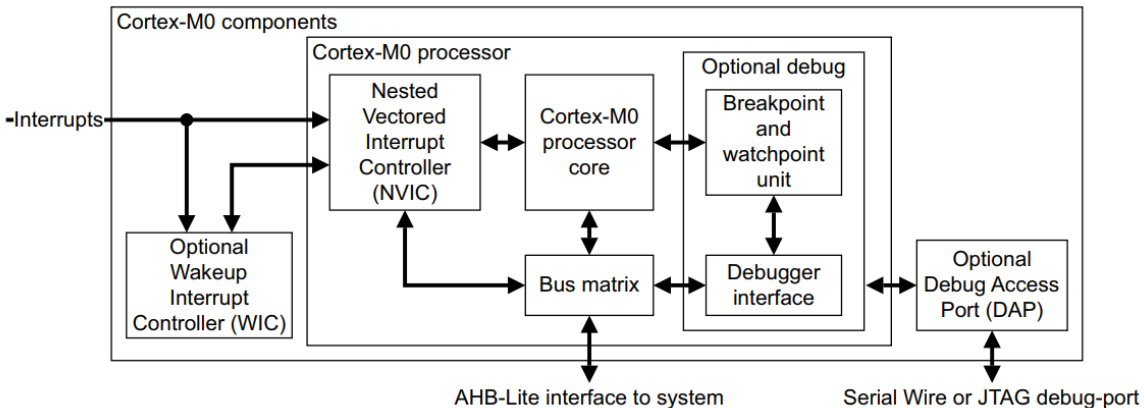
Cortex-M0 components

Cortex-M0 processor

Optional debug

Interrupts

Nested Vectored Interrupt Controller (NVIC)

Cortex-M0 processor core

Breakpoint and watchpoint unit

Optional Wakeup Interrupt Controller (WIC)

Bus matrix

Debugger interface

Optional Debug Access Port (DAP)

AHB-Lite interface to system

Serial Wire or JTAG debug-port